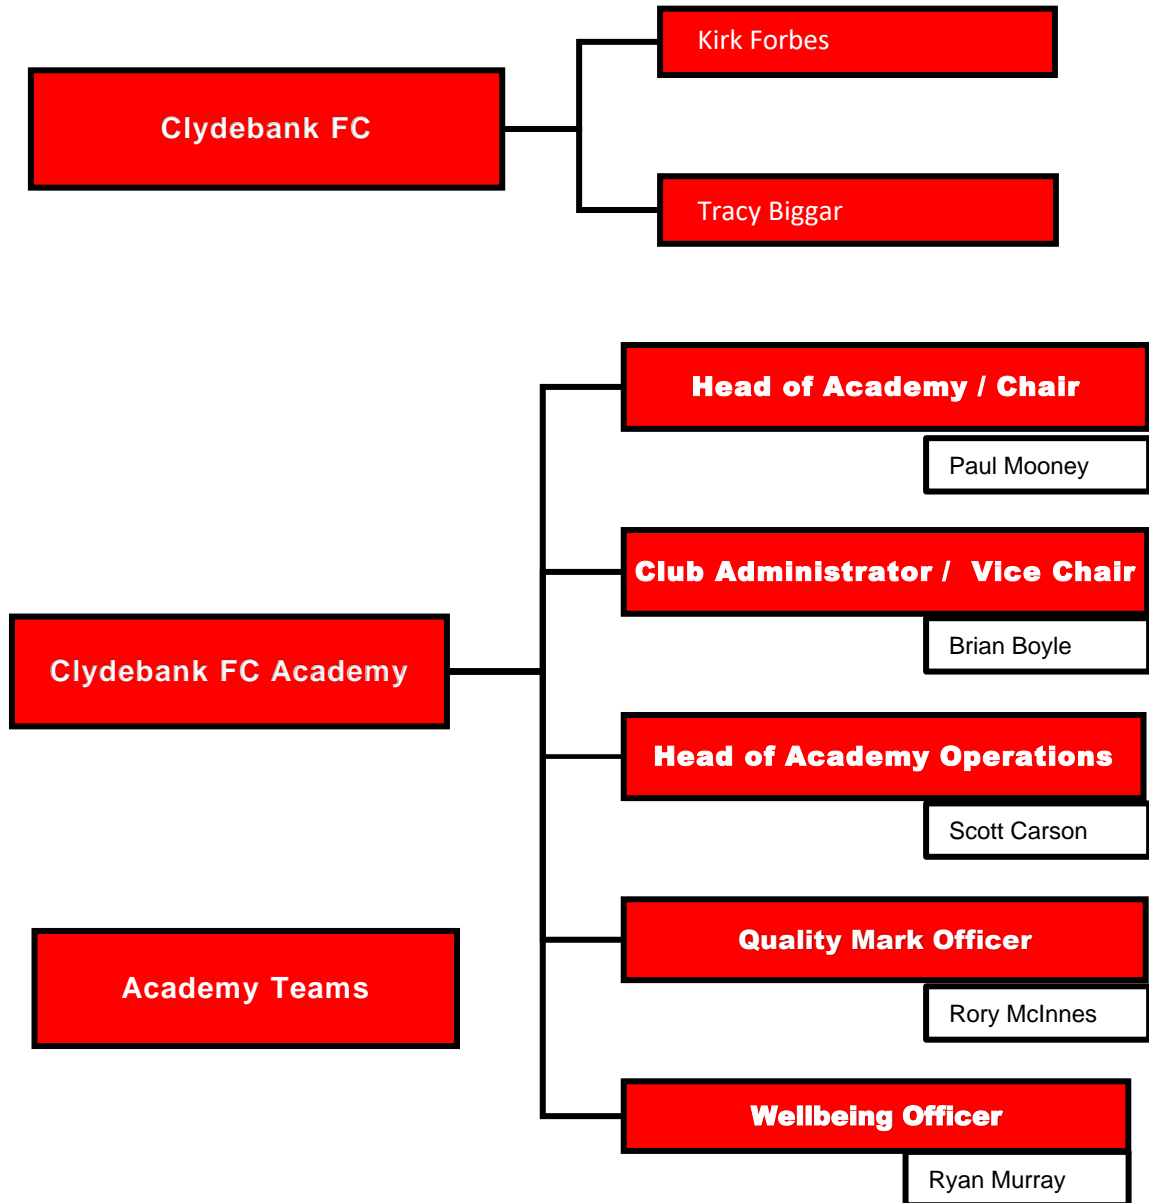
Clydebank FC

Kirk Forbes

Tracy Biggar

Clydebank FC Academy

Head of Academy / Chair

Paul Mooney

Club Administrator / Vice Chair

Brian Boyle

Head of Academy Operations

Scott Carson

Quality Mark Officer

Rory McInnes

Wellbeing Officer

Ryan Murray

Academy Teams